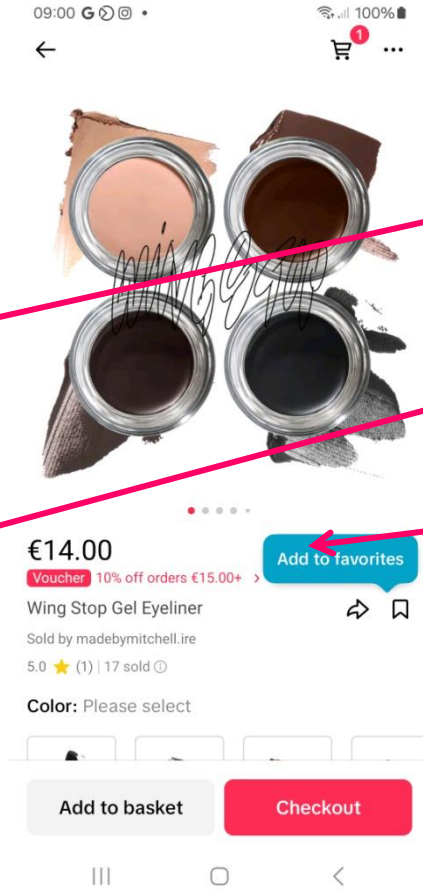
09:00 100%

1

WINGSTOP

€14.00

Voucher 10% off orders €15.00+ >

Add to favorites

Wing Stop Gel Eyeliner

Sold by madebymitchell.ire

5.0 ⭐ (1) | 17 sold

Color: Please select

Add to basket

Checkout